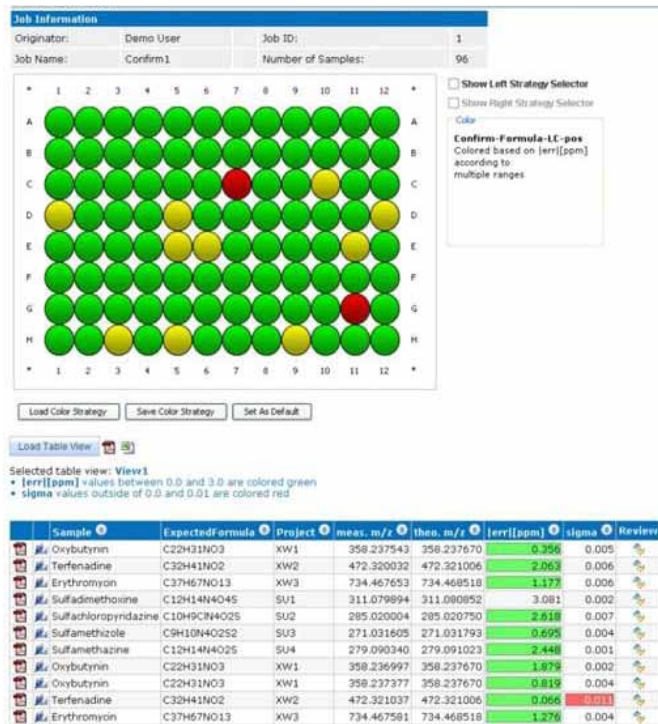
Job Information

| Originator: | Demo User | Job ID: | 1 |
|---|---|---|---|
| Job Name: | Confirm1 | Number of Samples: | 96 |

* 1 2 3 4 5 6 7 8 9 10 11 12 *
A B C D E F G H
A B C D E F G H
* 1 2 3 4 5 6 7 8 9 10 11 12 *

Show Left Strategy Selector
Show Right Strategy Selector

Color
Confirm-Formula-LC-pos
Colored based on [err][ppm] according to multiple ranges

Load Color Strategy | Save Color Strategy | Set As Default

Load Table View

Selected table view: View1
• [err][ppm] values between 0.0 and 3.0 are colored green
• sigma values outside of 0.0 and 0.01 are colored red

| | | Sample | ExpectedFormula | Project | meas. m/z | theo. m/z | [err][ppm] | sigma | Review |
|---|---|---|---|---|---|---|---|---|---|
| | | Oxybutynin | C22H31NO3 | XW1 | 358.237543 | 358.237670 | 0.356 | 0.005 | |
| | | Terfenadine | C32H41NO2 | XW2 | 472.320032 | 472.321006 | 2.063 | 0.006 | |
| | | Erythromycin | C37H67NO13 | XW3 | 734.467653 | 734.468518 | 1.177 | 0.006 | |
| | | Sulfadimethoxine | C12H14N4O4S | SU1 | 311.079894 | 311.080852 | 3.081 | 0.002 | |
| | | Sulfachloropyridazine | C10H9ClN4O2S | SU2 | 285.020004 | 285.020750 | 2.618 | 0.007 | |
| | | Sulfamethizole | C9H10N4O2S2 | SU3 | 271.031605 | 271.031793 | 0.695 | 0.004 | |
| | | Sulfamethazine | C12H14N4O2S | SU4 | 279.090340 | 279.091023 | 2.448 | 0.001 | |
| | | Oxybutynin | C22H31NO3 | XW1 | 358.236997 | 358.237670 | 1.879 | 0.002 | |
| | | Oxybutynin | C22H31NO3 | XW1 | 358.237377 | 358.237670 | 0.819 | 0.004 | |
| | | Terfenadine | C32H41NO2 | XW2 | 472.321037 | 472.321006 | 0.066 | 0.011 | |
| | | Erythromycin | C37H67NO13 | XW3 | 734.467581 | 734.468518 | 1.276 | 0.004 | |